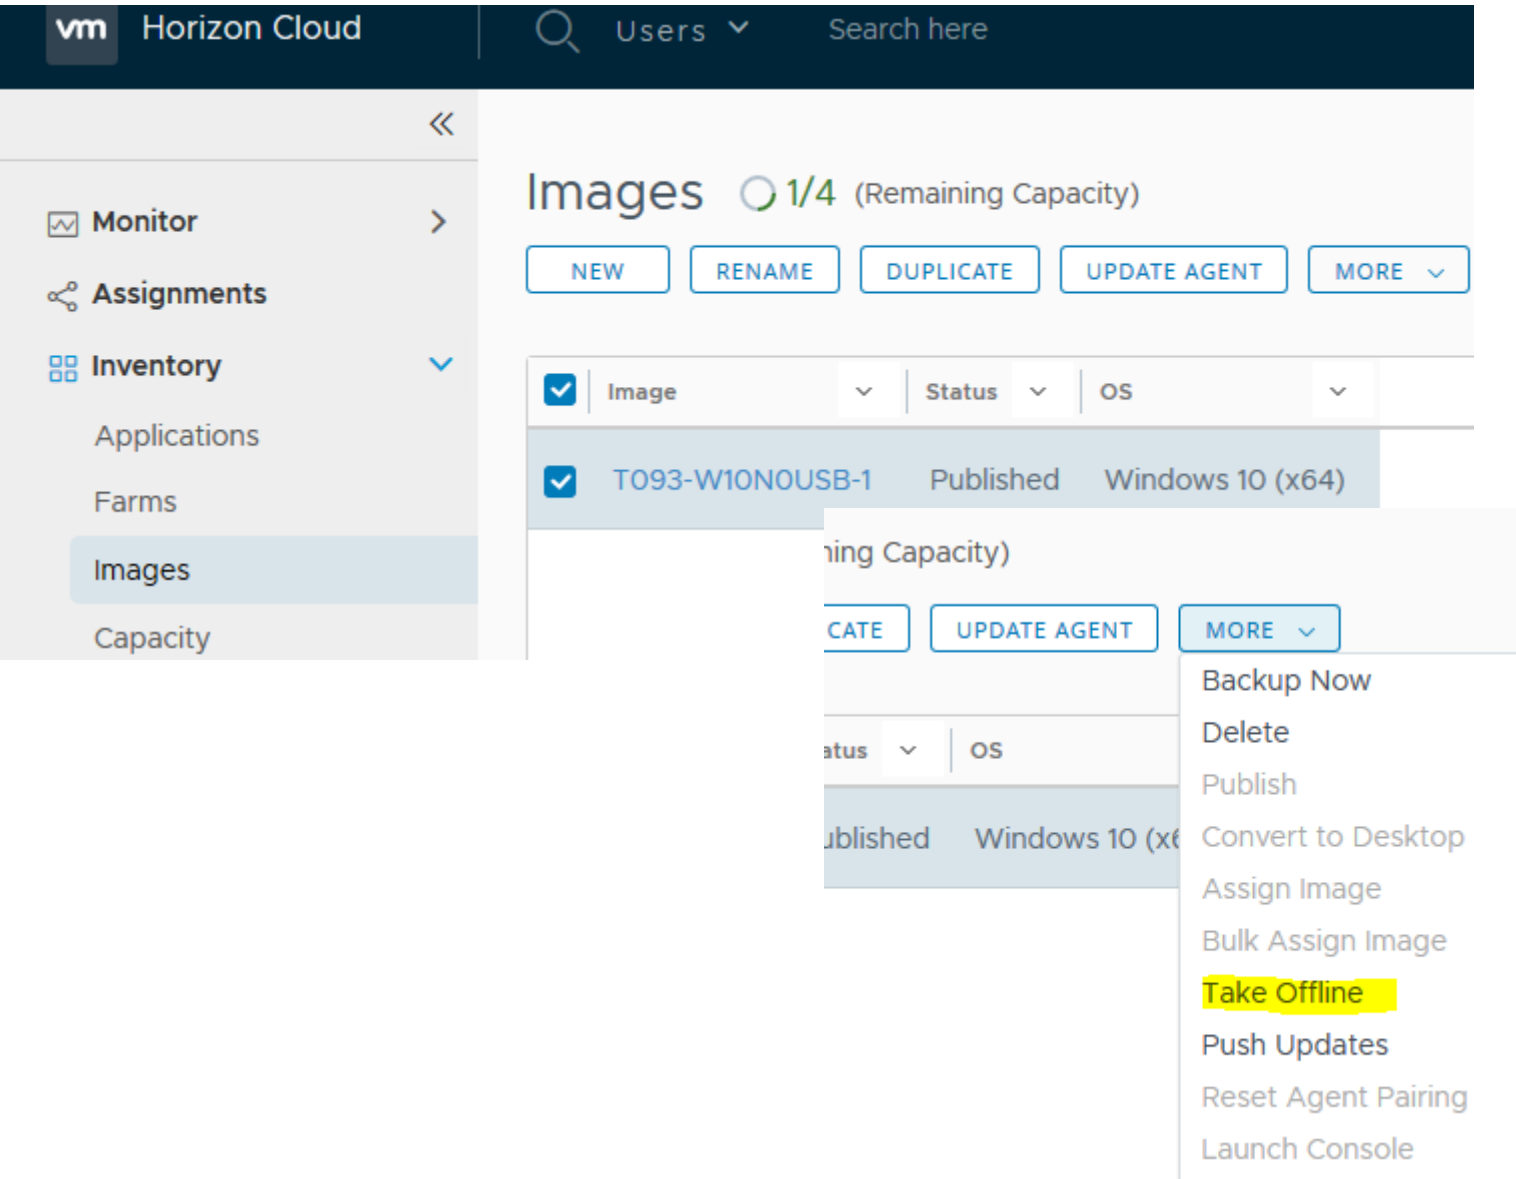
vm Horizon Cloud

Users

Search here

Monitor

Assignments

Inventory

Applications

Farms

Images

Capacity

Images 1/4 (Remaining Capacity)

NEW RENAME DUPLICATE UPDATE AGENT MORE

| Image | Status | OS |
|---|---|---|
| T093-W10N0USB-1 | Published | Windows 10 (x64) |

ing Capacity)

CATE UPDATE AGENT MORE

atus OS

ublished Windows 10 (x6

Backup Now
Delete
Publish
Convert to Desktop
Assign Image
Bulk Assign Image
Take Offline
Push Updates
Reset Agent Pairing
Launch Console